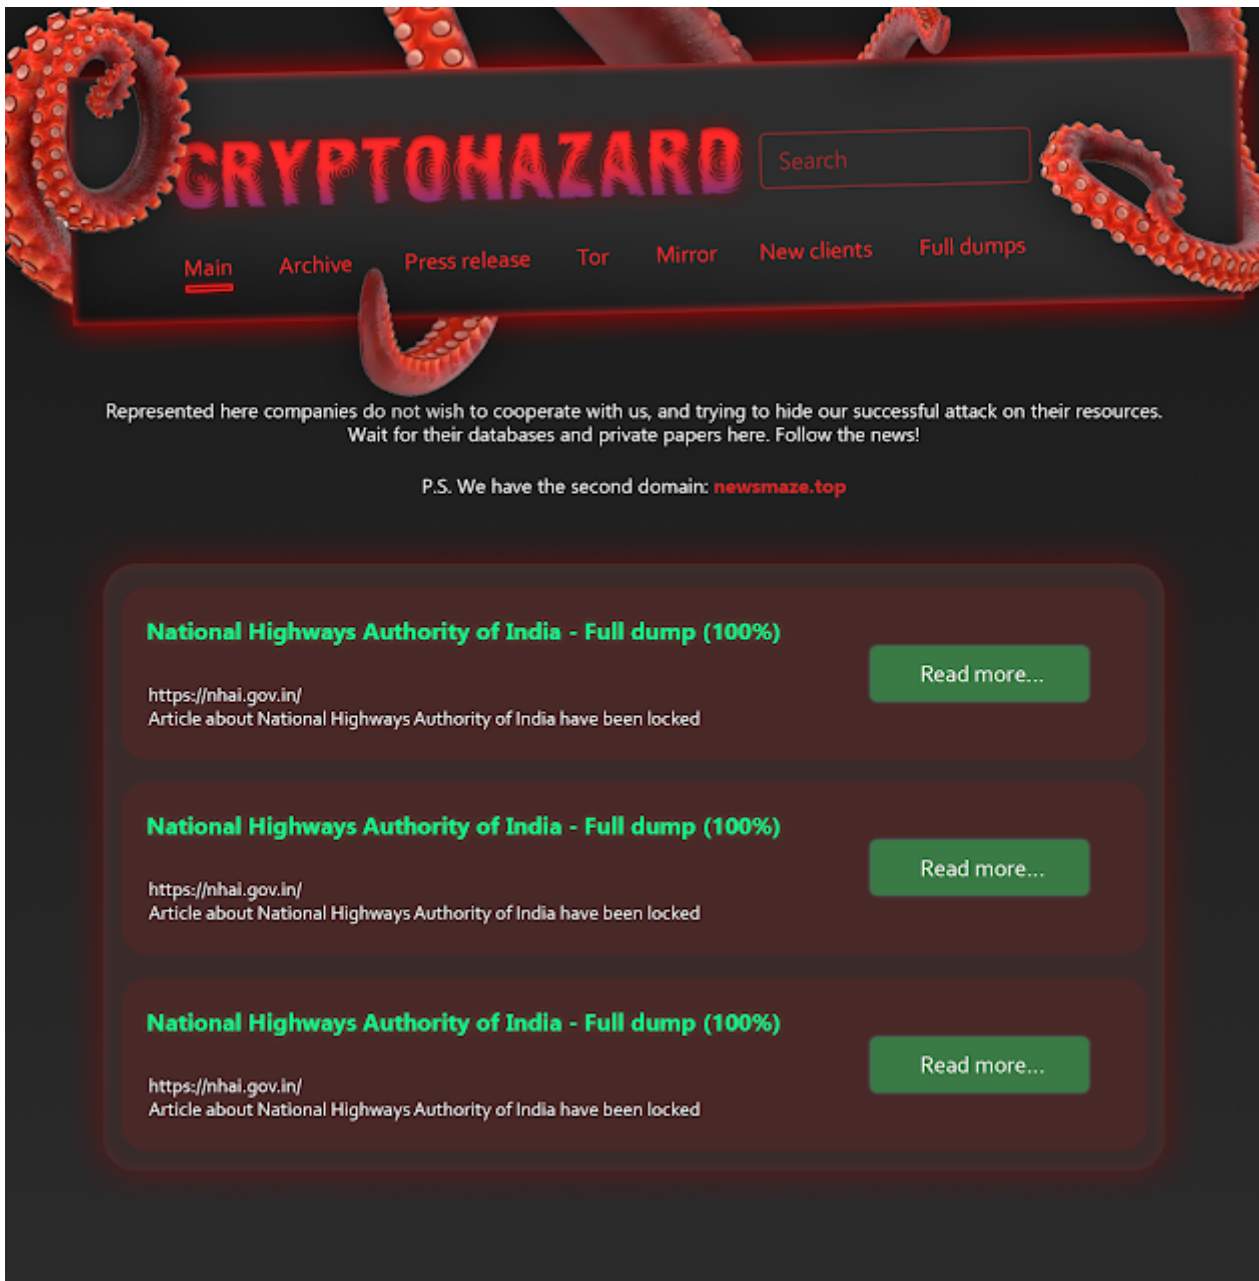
CRYPTOHAZARD

Search

Main Archive Press release Tor Mirror New clients Full dumps

Represented here companies do not wish to cooperate with us, and trying to hide our successful attack on their resources. Wait for their databases and private papers here. Follow the news!

P.S. We have the second domain: newsmaze.top

National Highways Authority of India - Full dump (100%)

https://nhai.gov.in/
Article about National Highways Authority of India have been locked

Read more...

National Highways Authority of India - Full dump (100%)

https://nhai.gov.in/
Article about National Highways Authority of India have been locked

Read more...

National Highways Authority of India - Full dump (100%)

https://nhai.gov.in/
Article about National Highways Authority of India have been locked

Read more...